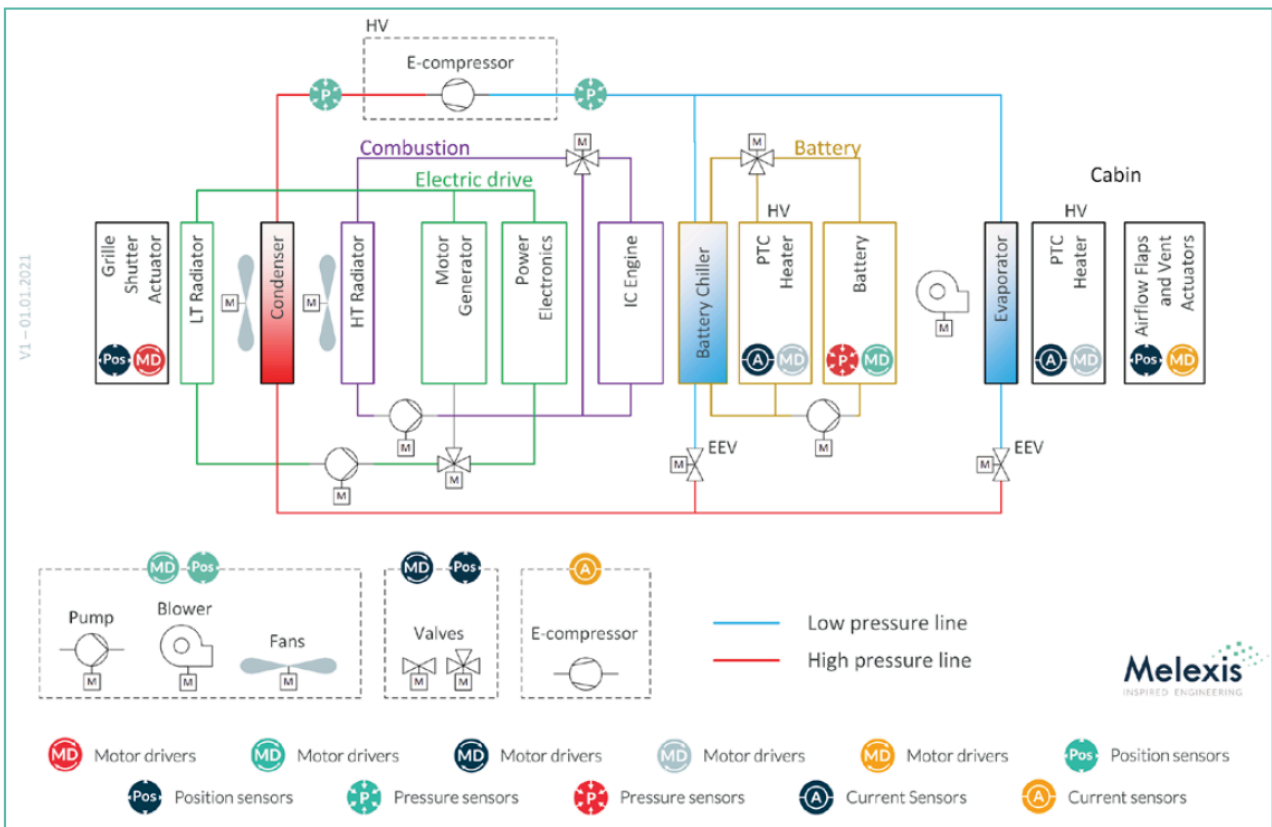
HV
E-compressor
P
P
M
Combustion
M
Battery
Electric drive
Cabin
HV
HV
V1 – 01.01.2021
Grille Shutter Actuator
Pos MD
LT Radiator
M
Condenser
M
HT Radiator
Motor Generator
Power Electronics
IC Engine
Battery Chiller
PTC Heater
A MD
Battery
P MD
M
Evaporator
PTC Heater
A MD
Airflow Flaps and Vent Actuators
Pos MD
M
M
M
M
EEV
M
EEV
M
M

MD Pos
Pump
M
Blower
M
Fans
M
MD Pos
Valves
M M
A
E-compressor
Low pressure line
High pressure line
Melexis
INSPIRED ENGINEERING

MD Motor drivers
MD Motor drivers
MD Motor drivers
MD Motor drivers
MD Motor drivers
Pos Position sensors
Pos Position sensors
P Pressure sensors
P Pressure sensors
A Current Sensors
A Current sensors